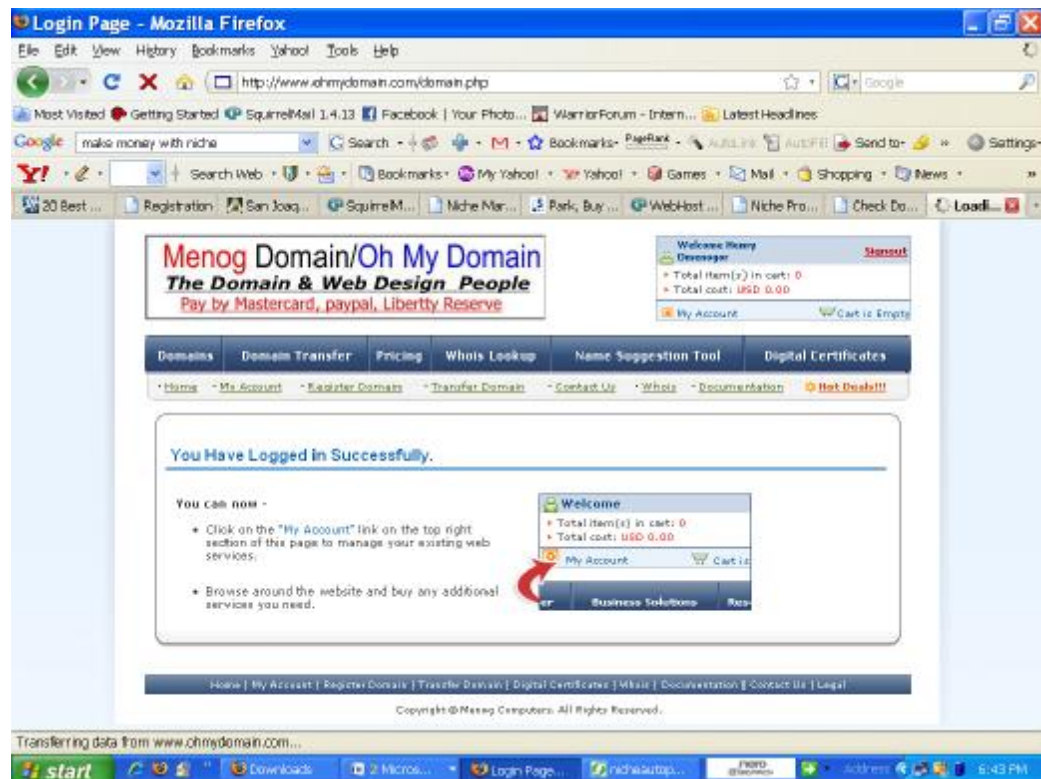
Login Page - Mozilla Firefox

File Edit View History Bookmarks Yahoo! Tools Help

http://www.ohmydomain.com/domain.php

Google

Most Visited Getting Started SquirrelMail 1.4.13 Facebook | Your Photo... WarriorForum - Intern... Latest Headlines

Google make money with niche Search Bookmarks PageRank AutoLink AutoFill Send to Settings

Y! Search Web Bookmarks My Yahoo! Yahoo! Games Mail Shopping News

20 Best ... Registration San Joaq... SquirrelM... Niche Mar... Park, Buy ... WebHost ... Niche Pro... Check Do... Loadi...

Menog Domain/Oh My Domain
The Domain & Web Design People
Pay by Mastercard, paypal, Libertty Reserve

Welcome Henry Devenagar Signout
» Total item(s) in cart: 0
» Total cost: USD 0.00
My Account Cart is Empty

Domains | Domain Transfer | Pricing | Whois Lookup | Name Suggestion Tool | Digital Certificates

· Home · My Account · Register Domain · Transfer Domain · Contact Us · Whois · Documentation Hot Deals!!!

You Have Logged in Successfully.

You can now -

• Click on the "My Account" link on the top right section of this page to manage your existing web services.

• Browse around the website and buy any additional services you need.

Welcome
» Total item(s) in cart: 0
» Total cost: USD 0.00
My Account Cart i
er Business Solutions Res

Home | My Account | Register Domain | Transfer Domain | Digital Certificates | Whois | Documentation | Contact Us | Legal

Copyright © Menog Computers. All Rights Reserved.

Transferring data from www.ohmydomain.com...

start Downloads 2 Micros... Login Page... nicheautop... nero Address 6:43 PM